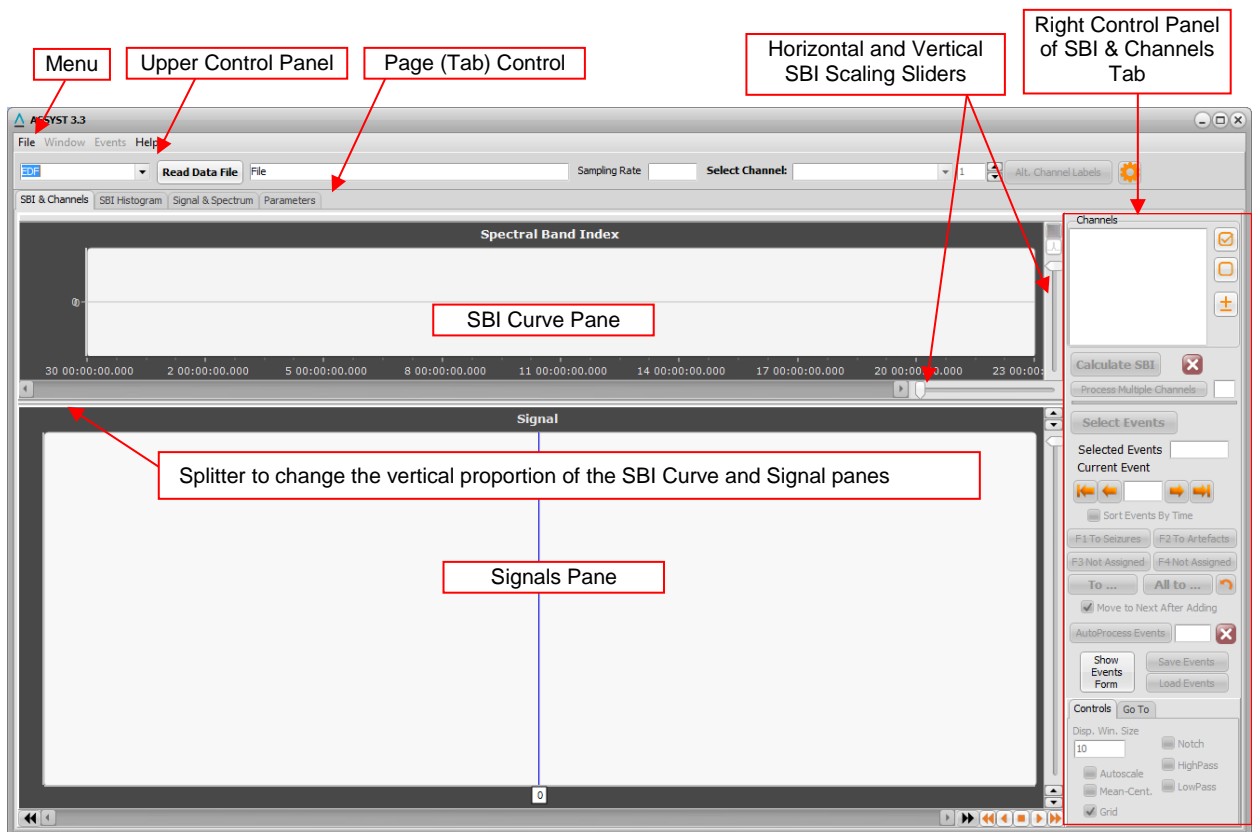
Menu

Upper Control Panel

Page (Tab) Control

Horizontal and Vertical SBI Scaling Sliders

Right Control Panel of SBI & Channels Tab

ASSYST 3.3

File Window Events Help

EDF

Read Data File

File

Sampling Rate

Select Channel:

1

Alt. Channel Labels

SBI & Channels

SBI Histogram

Signal & Spectrum

Parameters

Spectral Band Index

0

SBI Curve Pane

30 00:00:00.000 2 00:00:00.000 5 00:00:00.000 8 00:00:00.000 11 00:00:00.000 14 00:00:00.000 17 00:00:00.000 20 00:00:00.000 23 00:

Signal

Splitter to change the vertical proportion of the SBI Curve and Signal panes

Signals Pane

0

Channels

Calculate SBI

Process Multiple Channels

Select Events

Selected Events

Current Event

Sort Events By Time

F1 To Seizures

F2 To Artefacts

F3 Not Assigned

F4 Not Assigned

To ...

All to ...

Move to Next After Adding

AutoProcess Events

Show Events Form

Save Events

Load Events

Controls

Go To

Disp. Win. Size

10

Notch

HighPass

Autoscale

Mean-Cent.

LowPass

Grid